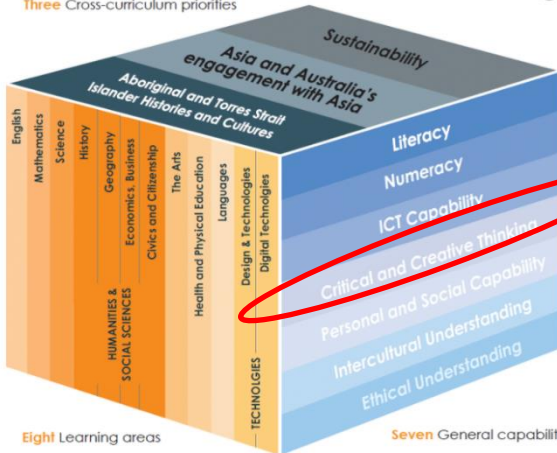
Three Cross-curriculum priorities

Sustainability

Asia and Australia's engagement with Asia

Aboriginal and Torres Strait Islander Histories and Cultures

English

Mathematics

Science

History

Geography

Economics, Business

Civics and Citizenship

HUMANITIES & SOCIAL SCIENCES

The Arts

Health and Physical Education

Languages

Design & Technologies

Digital Technologies

TECHNOLOGIES

Literacy

Numeracy

ICT Capability

Critical and Creative Thinking

Personal and Social Capability

Intercultural Understanding

Ethical Understanding

Eight Learning areas

Seven General capabili